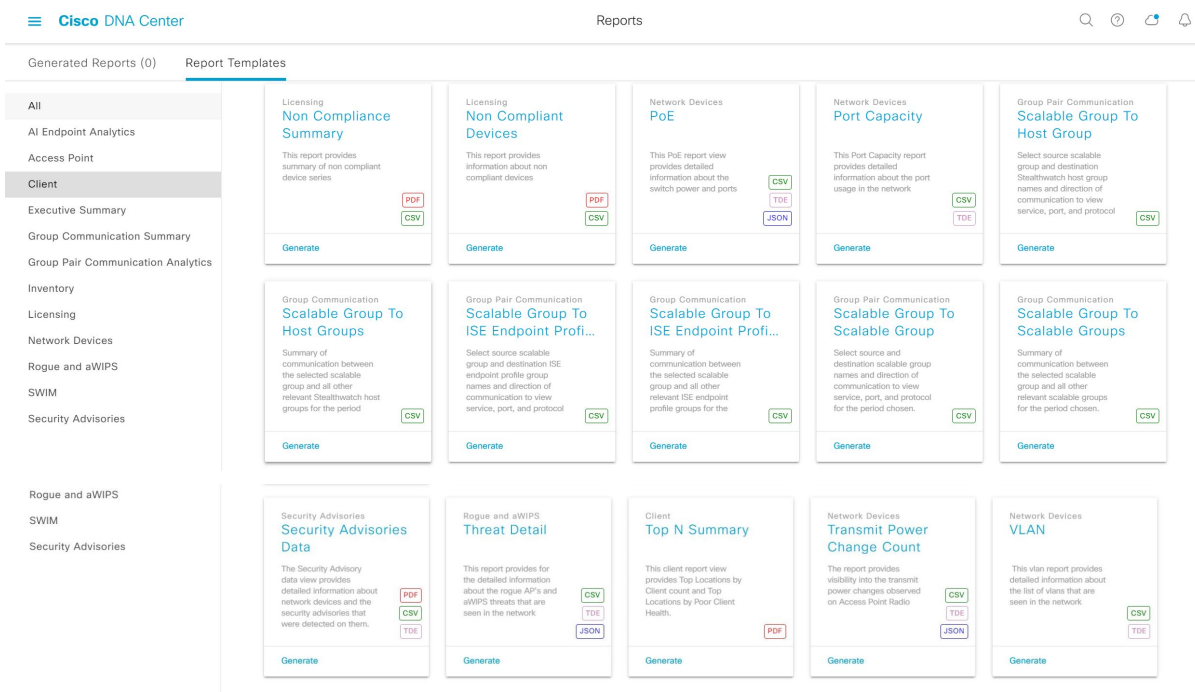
Cisco DNA Center

Reports

Generated Reports (0)

Report Templates

All
AI Endpoint Analytics
Access Point
Client
Executive Summary
Group Communication Summary
Group Pair Communication Analytics
Inventory
Licensing
Network Devices
Rogue and aWIPS
SWIM
Security Advisories

Rogue and aWIPS
SWIM
Security Advisories

Licensing
Non Compliance Summary
This report provides summary of non compliant device series
PDF
CSV
Generate

Licensing
Non Compliant Devices
This report provides information about non compliant devices
PDF
CSV
Generate

Network Devices
PoE
This PoE report view provides detailed information about the switch power and ports
CSV
TDE
JSON
Generate

Network Devices
Port Capacity
This Port Capacity report provides detailed information about the port usage in the network
CSV
TDE
Generate

Group Pair Communication
Scalable Group To Host Group
Select source scalable group and destination Stealthwatch host group names and direction of communication to view service, port, and protocol
CSV
Generate

Group Communication
Scalable Group To Host Groups
Summary of communication between the selected scalable group and all other relevant Stealthwatch host groups for the period
CSV
Generate

Group Pair Communication
Scalable Group To ISE Endpoint Profi...
Select source scalable group and destination ISE endpoint profile group names and direction of communication to view service, port, and protocol
CSV
Generate

Group Communication
Scalable Group To ISE Endpoint Profi...
Summary of communication between the selected scalable group and all other relevant ISE endpoint profile groups for the
CSV
Generate

Group Pair Communication
Scalable Group To Scalable Group
Select source and destination scalable group names and direction of communication to view service, port, and protocol for the period chosen.
CSV
Generate

Group Communication
Scalable Group To Scalable Groups
Summary of communication between the selected scalable group and all other relevant scalable groups for the period chosen.
CSV
Generate

Security Advisories
Security Advisories Data
The Security Advisory data view provides detailed information about network devices and the security advisories that were detected on them.
PDF
CSV
TDE
Generate

Rogue and aWIPS
Threat Detail
This report provides for the detailed information about the rogue AP's and aWIPS threats that are seen in the network
CSV
TDE
JSON
Generate

Client
Top N Summary
This client report view provides Top Locations by Client count and Top Locations by Poor Client Health.
PDF
Generate

Network Devices
Transmit Power Change Count
The report provides visibility into the transmit power changes observed on Access Point Radio
CSV
TDE
JSON
Generate

Network Devices
VLAN
This vlan report provides detailed information about the list of vlans that are seen in the network
CSV
TDE
Generate